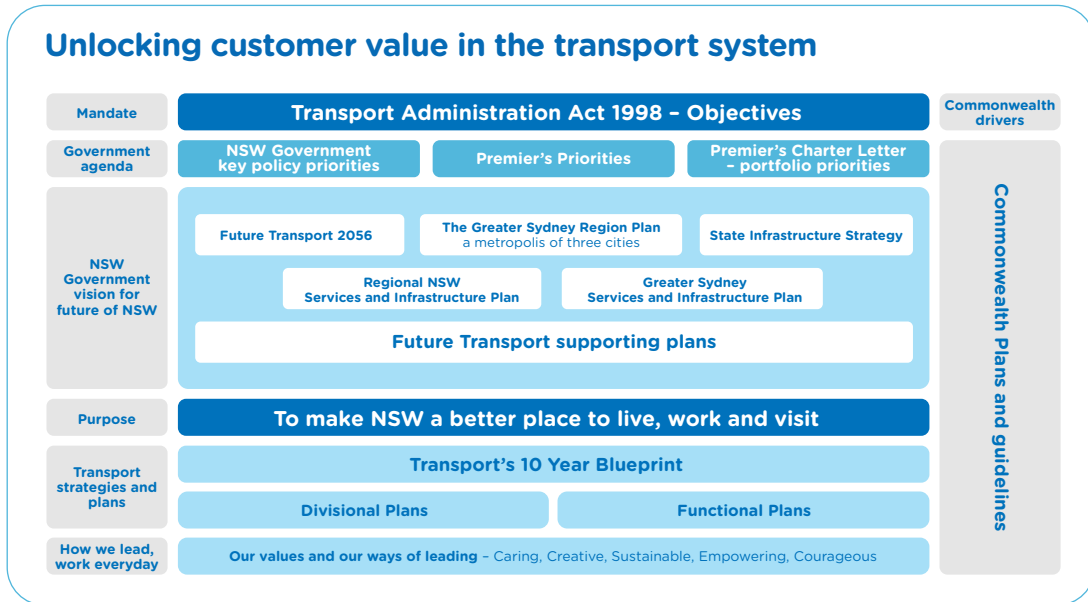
Unlocking customer value in the transport system

Mandate

Transport Administration Act 1998 – Objectives

Commonwealth drivers

Government agenda

NSW Government key policy priorities

Premier's Priorities

Premier's Charter Letter – portfolio priorities

NSW Government vision for future of NSW

Future Transport 2056

The Greater Sydney Region Plan a metropolis of three cities

State Infrastructure Strategy

Regional NSW Services and Infrastructure Plan

Greater Sydney Services and Infrastructure Plan

Future Transport supporting plans

Purpose

To make NSW a better place to live, work and visit

Transport strategies and plans

Transport's 10 Year Blueprint

Divisional Plans

Functional Plans

How we lead, work everyday

Our values and our ways of leading – Caring, Creative, Sustainable, Empowering, Courageous

Commonwealth Plans and guidelines